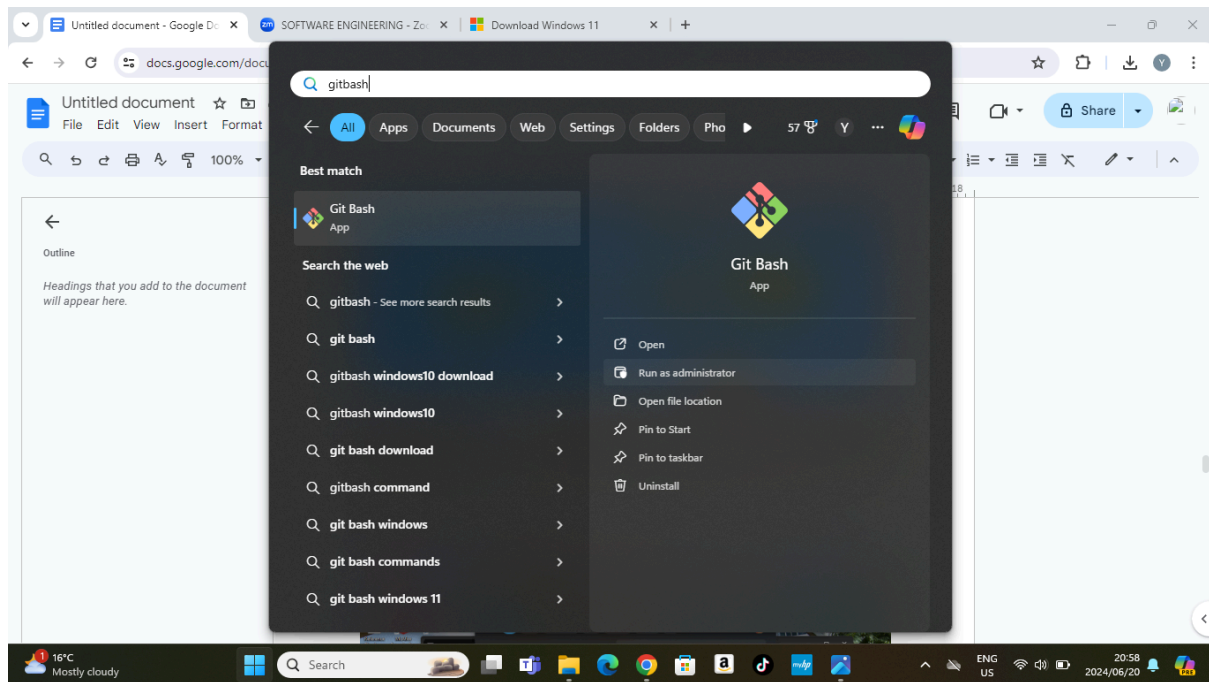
Untitled document - Google Do
SOFTWARE ENGINEERING - Zo
Download Windows 11

docs.google.com/docu

Untitled document
File Edit View Insert Format

100%

Outline

Headings that you add to the document will appear here.

Share

gitbash

All Apps Documents Web Settings Folders Pho 57 Y

Best match

Git Bash
App

Search the web

gitbash - See more search results
git bash
gitbash windows10 download
gitbash windows10
git bash download
gitbash command
git bash windows
git bash commands
git bash windows 11

Git Bash
App

Open
Run as administrator
Open file location
Pin to Start
Pin to taskbar
Uninstall

16°C
Mostly cloudy

Search

ENG
US

20:58
2024/06/20